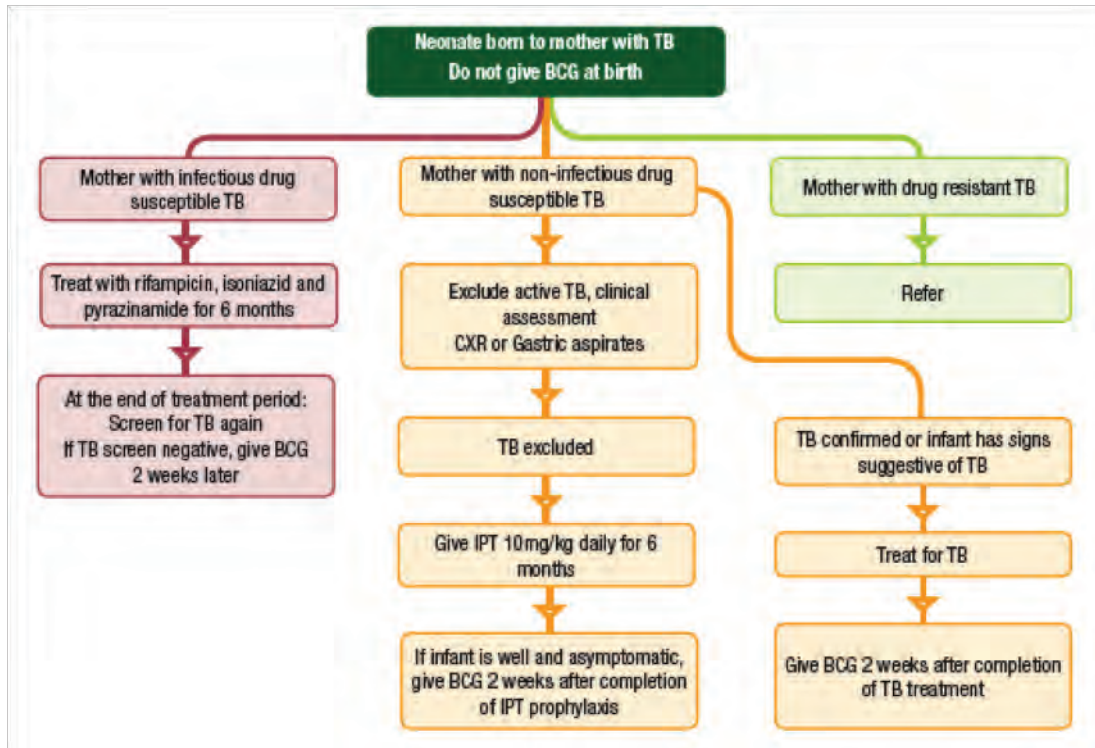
Neonate born to mother with TB
Do not give BCG at birth

Mother with infectious drug susceptible TB

Treat with rifampicin, isoniazid and pyrazinamide for 6 months

At the end of treatment period:
Screen for TB again
If TB screen negative, give BCG 2 weeks later

Mother with non-infectious drug susceptible TB

Exclude active TB, clinical assessment
CXR or Gastric aspirates

TB excluded

Give IPT 10mg/kg daily for 6 months

If infant is well and asymptomatic, give BCG 2 weeks after completion of IPT prophylaxis

TB confirmed or infant has signs suggestive of TB

Treat for TB

Give BCG 2 weeks after completion of TB treatment

Mother with drug resistant TB

Refer